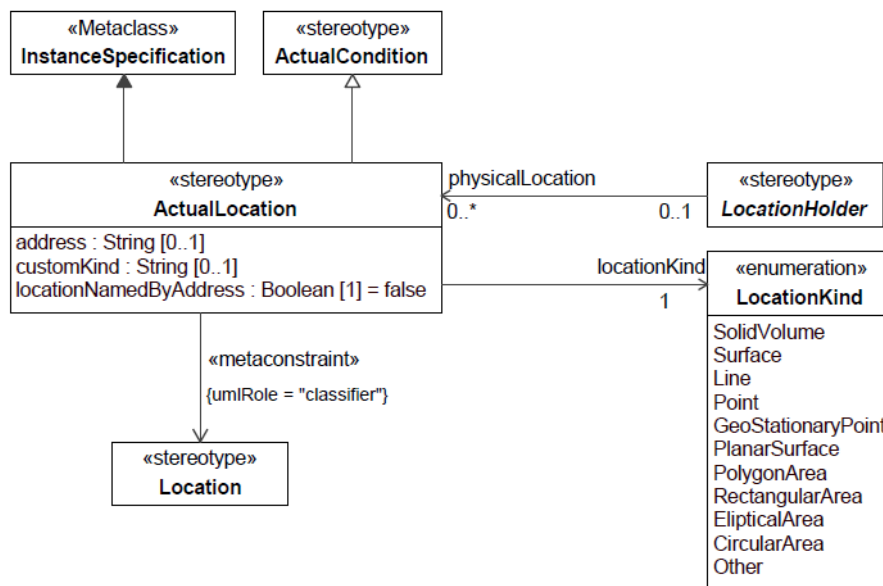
«Metaclass»
InstanceSpecification

«stereotype»
ActualCondition

«stereotype»
ActualLocation

address : String [0..1]
customKind : String [0..1]
locationNamedByAddress : Boolean [1] = false

physicalLocation
0..*
0..1

«stereotype»
LocationHolder

locationKind
1

«enumeration»
LocationKind

SolidVolume
Surface
Line
Point
GeoStationaryPoint
PlanarSurface
PolygonArea
RectangularArea
ElipticalArea
CircularArea
Other

«metaconstraint»
{umlRole = "classifier"}

«stereotype»
Location